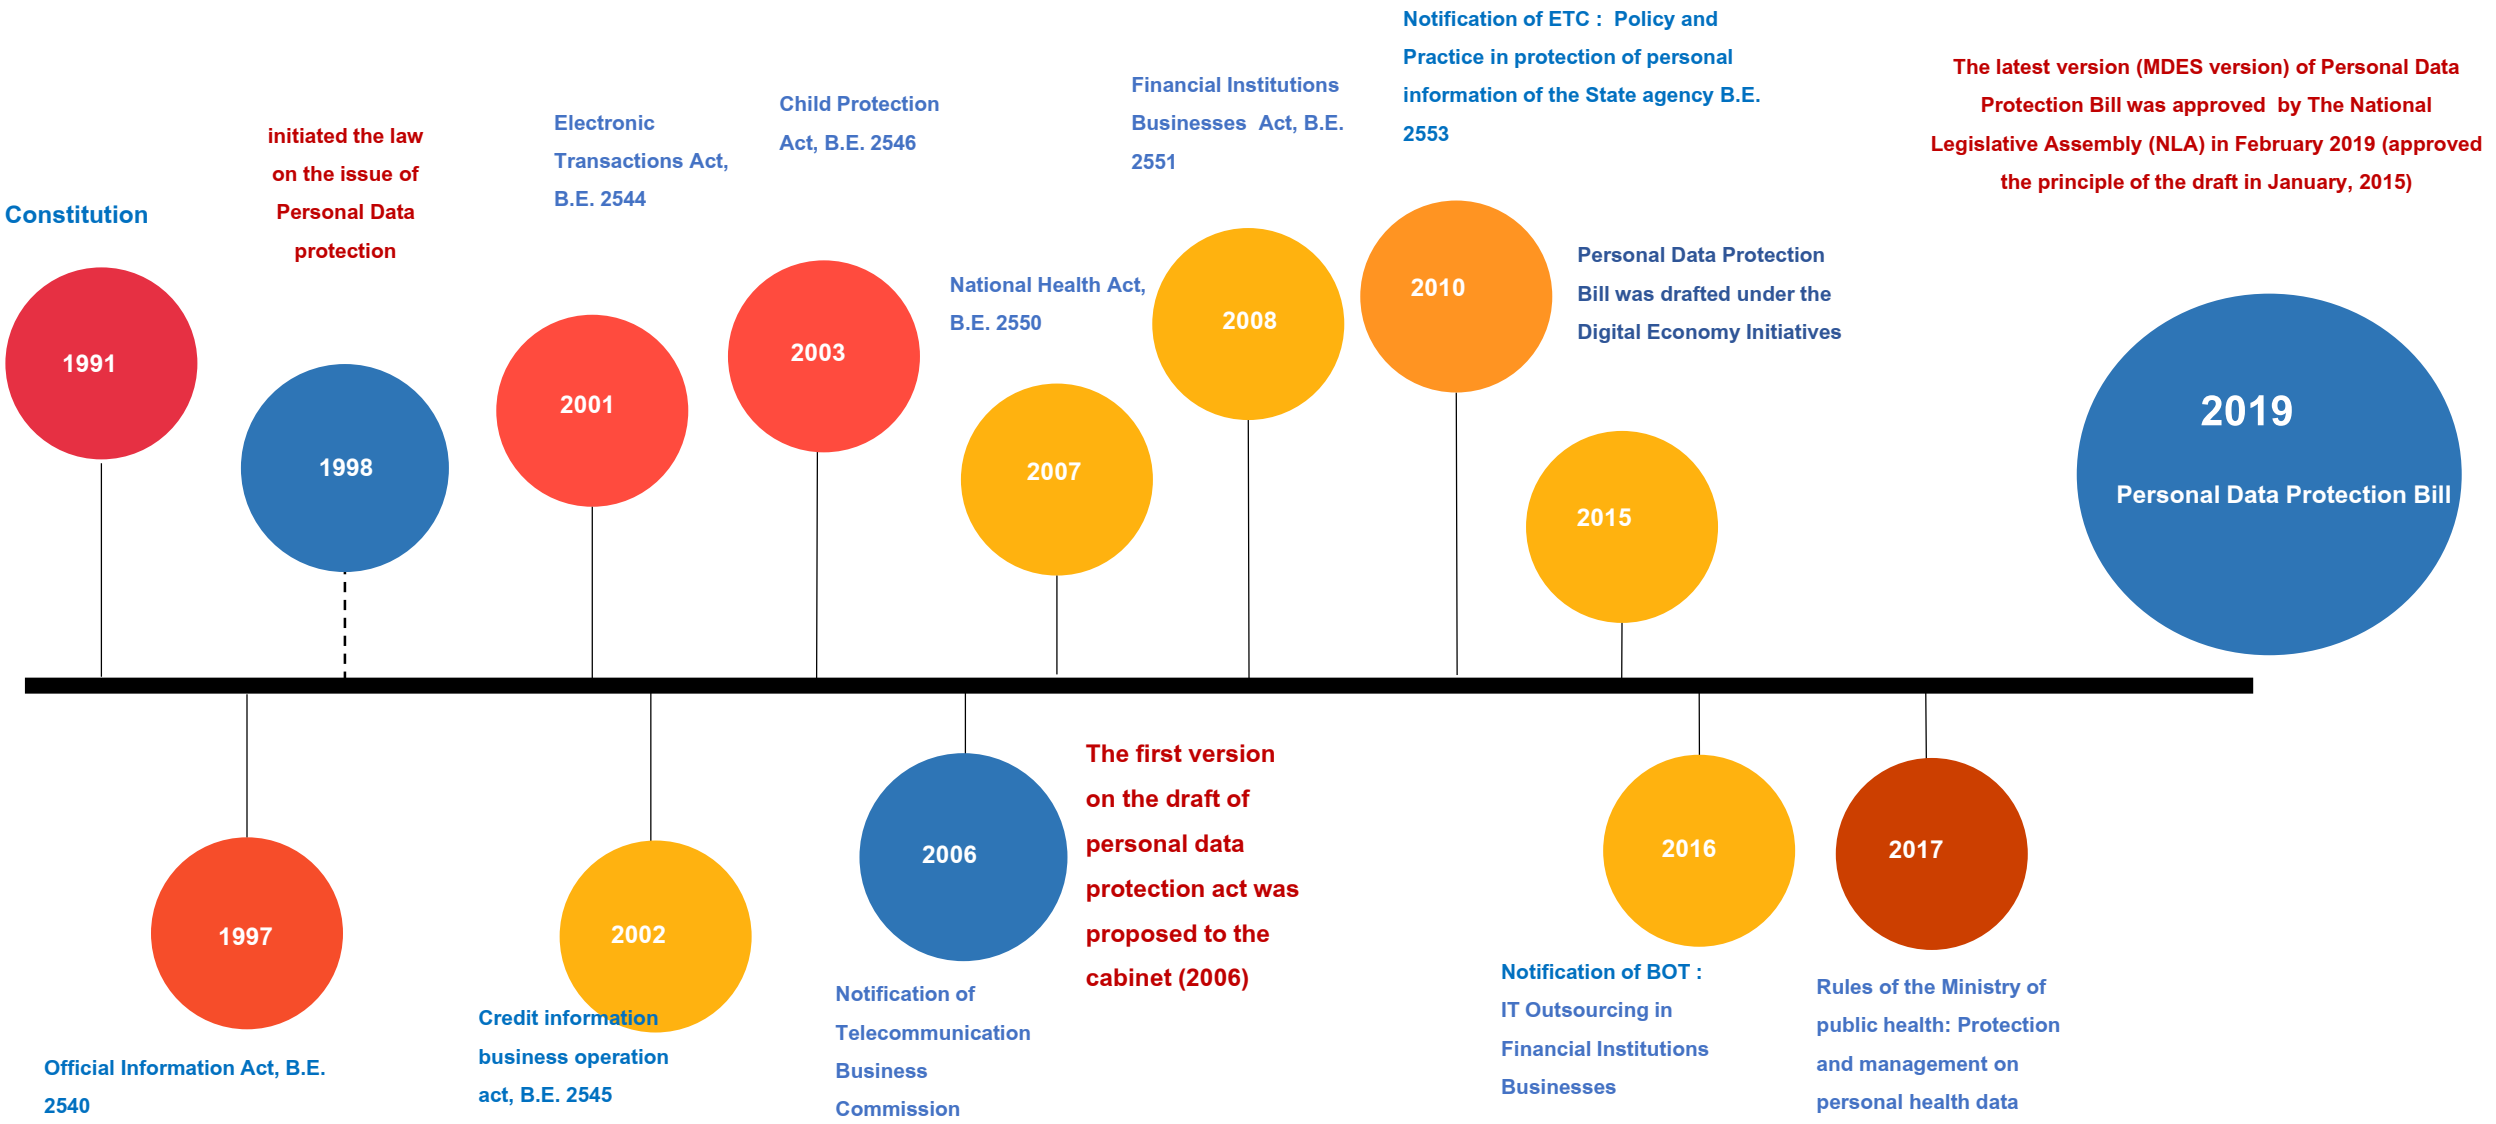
Constitution

1991

initiated the law on the issue of Personal Data protection

1998

Electronic Transactions Act, B.E. 2544

2001

Child Protection Act, B.E. 2546

2003

National Health Act, B.E. 2550

2007

Financial Institutions Businesses Act, B.E. 2551

2008

Notification of ETC : Policy and Practice in protection of personal information of the State agency B.E. 2553

2010

Personal Data Protection Bill was drafted under the Digital Economy Initiatives

2015

The latest version (MDES version) of Personal Data Protection Bill was approved by The National Legislative Assembly (NLA) in February 2019 (approved the principle of the draft in January, 2015)

2019

Personal Data Protection Bill

1997

Official Information Act, B.E. 2540

2002

Credit information business operation act, B.E. 2545

2006

Notification of Telecommunication Business Commission

The first version on the draft of personal data protection act was proposed to the cabinet (2006)

2016

Notification of BOT : IT Outsourcing in Financial Institutions Businesses

2017

Rules of the Ministry of public health: Protection and management on personal health data